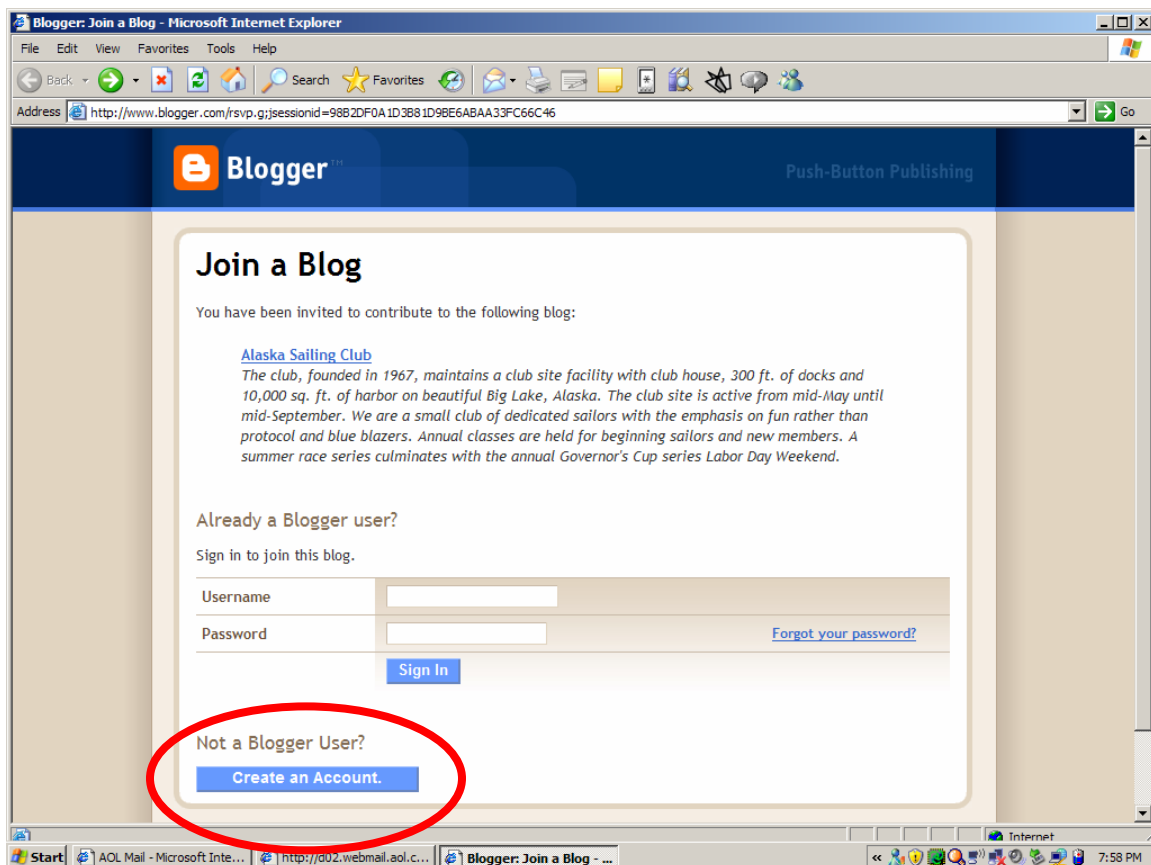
Blogger: Join a Blog - Microsoft Internet Explorer

File Edit View Favorites Tools Help

Back Search Favorites

Address http://www.blogger.com/rsvp.g;jsessionid=98B2DF0A1D3B81D9BE6ABAA33FC66C46 Go

Blogger™

Push-Button Publishing

Join a Blog

You have been invited to contribute to the following blog:

Alaska Sailing Club
The club, founded in 1967, maintains a club site facility with club house, 300 ft. of docks and 10,000 sq. ft. of harbor on beautiful Big Lake, Alaska. The club site is active from mid-May until mid-September. We are a small club of dedicated sailors with the emphasis on fun rather than protocol and blue blazers. Annual classes are held for beginning sailors and new members. A summer race series culminates with the annual Governor's Cup series Labor Day Weekend.

Already a Blogger user?

Sign in to join this blog.

| Username | |
|---|---|
| Password | Forgot your password? |
| | Sign In |

Not a Blogger User?

Create an Account.

Internet

Start AOL Mail - Microsoft Inte... http://d02.webmail.aol.c... Blogger: Join a Blog - ... 7:58 PM